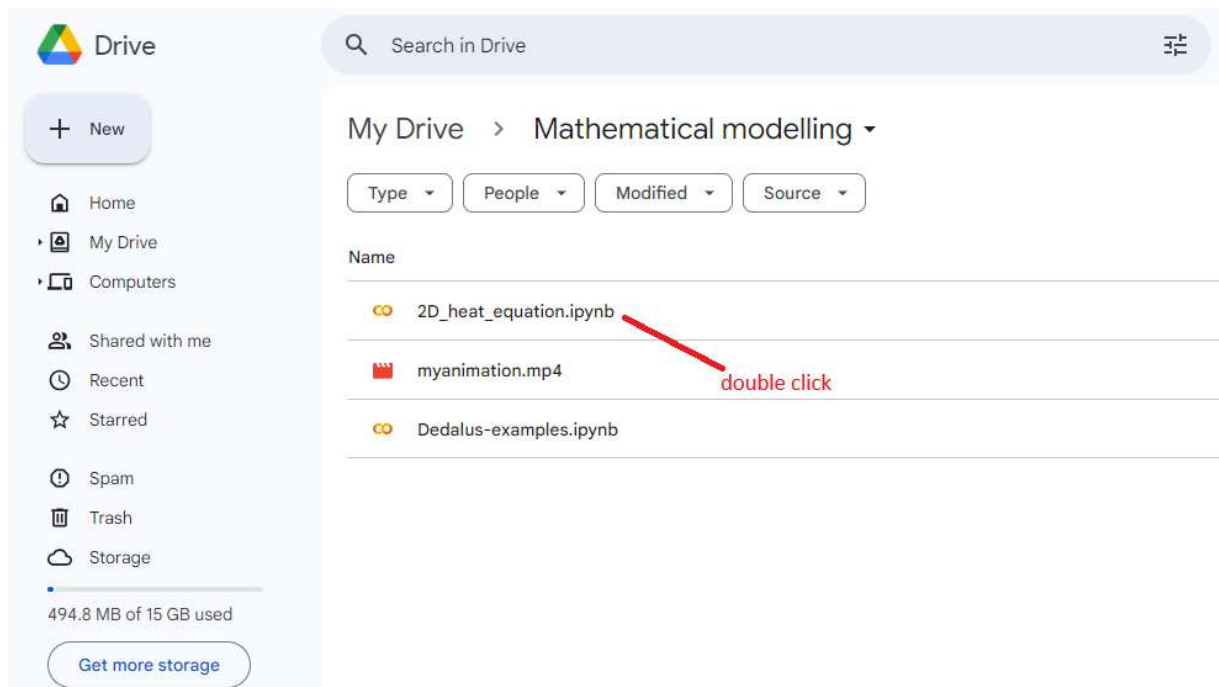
Drive

Search in Drive

New

Home

My Drive

Computers

Shared with me

Recent

Starred

Spam

Trash

Storage

494.8 MB of 15 GB used

Get more storage

My Drive > Mathematical modelling

Type
People
Modified
Source

Name

CO 2D_heat_equation.ipynb

myanimation.mp4

double click

CO Dedalus-examples.ipynb